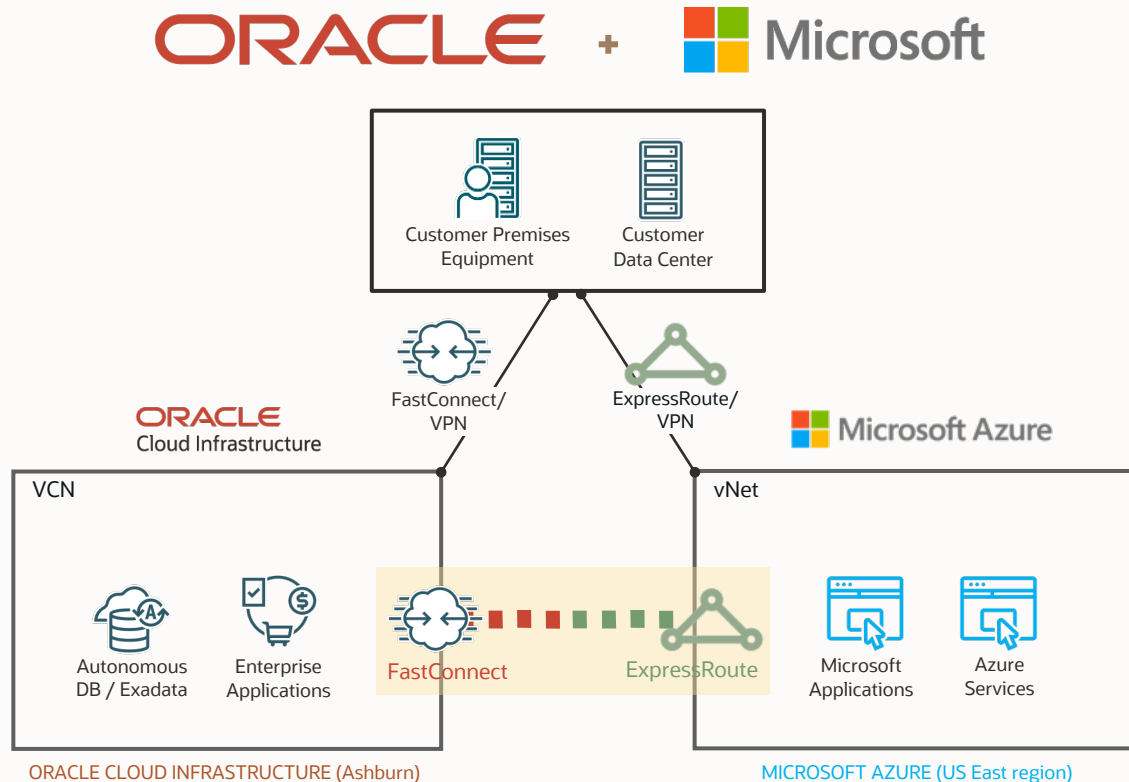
ORACLE + Microsoft

Customer Premises Equipment

Customer Data Center

FastConnect/ VPN

ExpressRoute/ VPN

ORACLE Cloud Infrastructure

Microsoft Azure

VCN

vNet

Autonomous DB / Exadata

Enterprise Applications

FastConnect

ExpressRoute

Microsoft Applications

Azure Services

ORACLE CLOUD INFRASTRUCTURE (Ashburn)

MICROSOFT AZURE (US East region)